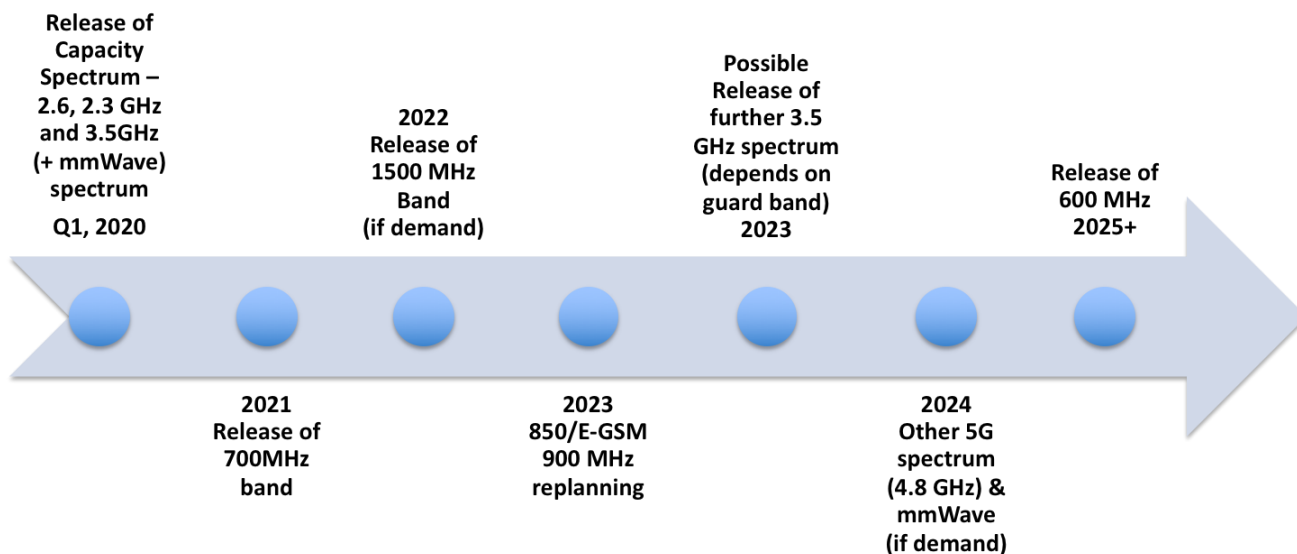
Release of Capacity Spectrum – 2.6, 2.3 GHz and 3.5GHz (+ mmWave) spectrum
Q1, 2020

2021
Release of 700MHz band

2022
Release of 1500 MHz Band
(if demand)

2023
850/E-GSM 900 MHz replanning

Possible Release of further 3.5 GHz spectrum (depends on guard band)
2023

2024
Other 5G spectrum (4.8 GHz) & mmWave
(if demand)

Release of 600 MHz
2025+